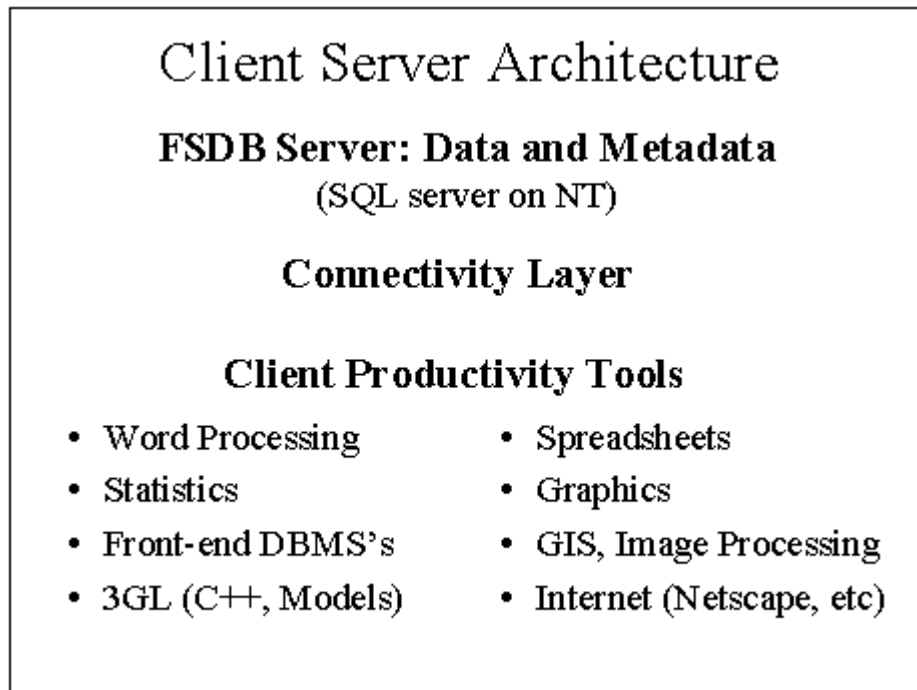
Client Server Architecture

FSDB Server: Data and Metadata
(SQL server on NT)

Connectivity Layer

Client Productivity Tools

• Word Processing
• Statistics
• Front-end DBMS's
• 3GL (C++, Models)

• Spreadsheets
• Graphics
• GIS, Image Processing
• Internet (Netscape, etc)